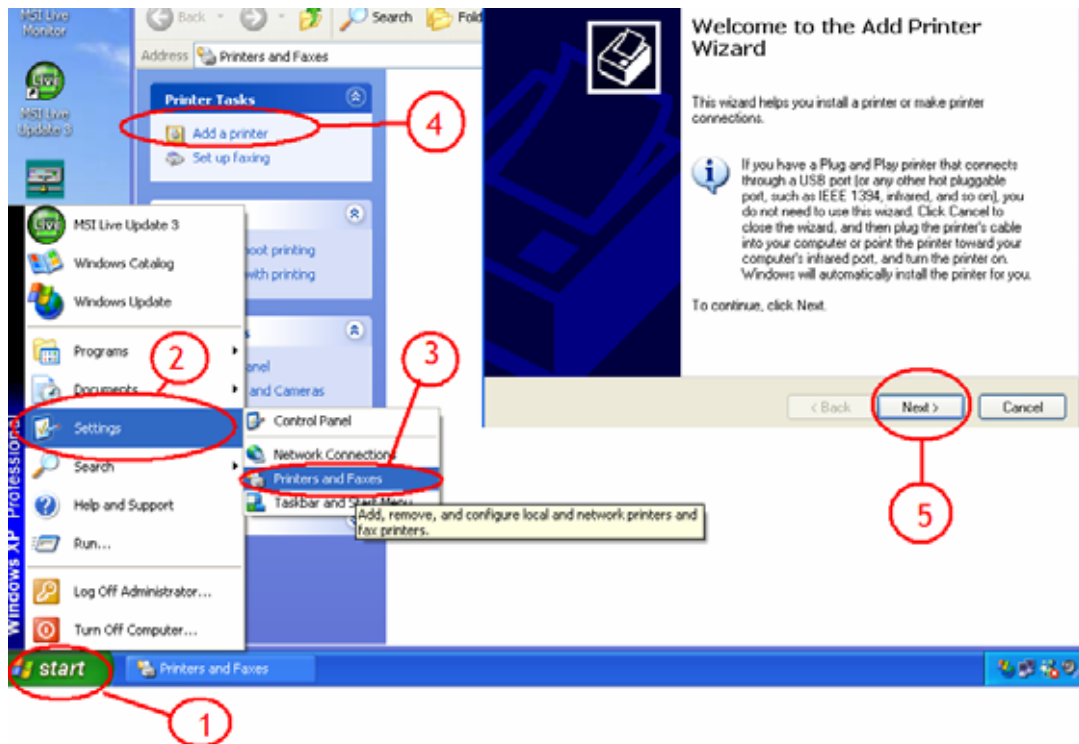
MSI Live Monitor

MSI Live Update 3

Back

Search

Fold

Address Printers and Faxes

Printer Tasks

Add a printer

Set up faxing

oot printing

with printing

nel

and Cameras

MSI Live Update 3

Windows Catalog

Windows Update

Programs

Documents

Settings

Search

Help and Support

Run...

Log Off Administrator...

Turn Off Computer...

Windows XP Professional

Control Panel

Network Connections

Printers and Faxes

Taskbar and Start Menu

Add, remove, and configure local and network printers and fax printers.

start

Printers and Faxes

Welcome to the Add Printer Wizard

This wizard helps you install a printer or make printer connections.

If you have a Plug and Play printer that connects through a USB port (or any other hot pluggable port, such as IEEE 1394, infrared, and so on), you do not need to use this wizard. Click Cancel to close the wizard, and then plug the printer's cable into your computer or point the printer toward your computer's infrared port, and turn the printer on. Windows will automatically install the printer for you.

To continue, click Next.

< Back

Next >

Cancel

1

2

3

4

5